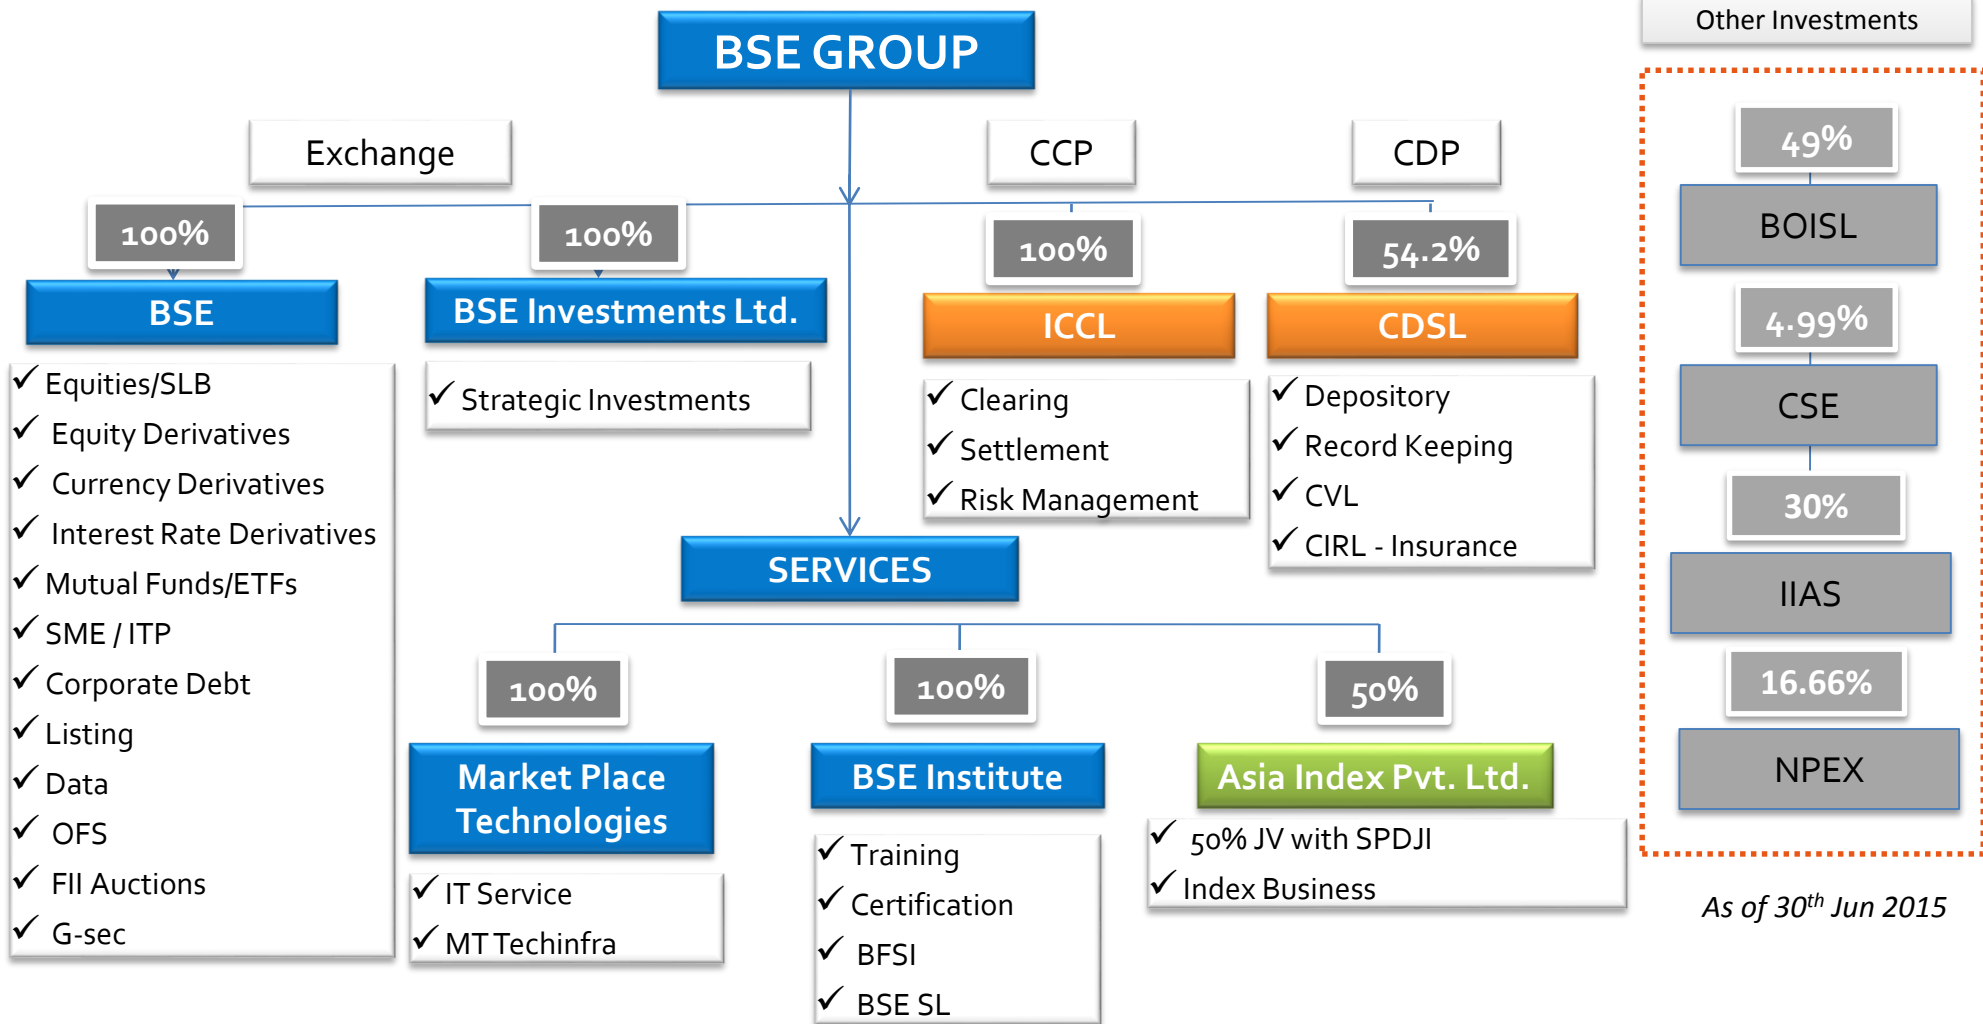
BSE GROUP

Other Investments

Exchange

CCP

CDP

100%

BSE

✓ Equities/SLB
✓ Equity Derivatives
✓ Currency Derivatives
✓ Interest Rate Derivatives
✓ Mutual Funds/ETFs
✓ SME / ITP
✓ Corporate Debt
✓ Listing
✓ Data
✓ OFS
✓ FII Auctions
✓ G-sec

100%

BSE Investments Ltd.

✓ Strategic Investments

100%

ICCL

✓ Clearing
✓ Settlement
✓ Risk Management

54.2%

CDSL

✓ Depository
✓ Record Keeping
✓ CVL
✓ CIRL - Insurance

49%

BOISL

4.99%

CSE

30%

IIAS

16.66%

NPEX

SERVICES

100%

Market Place Technologies

✓ IT Service
✓ MT Techinfra

100%

BSE Institute

✓ Training
✓ Certification
✓ BFSI
✓ BSE SL

50%

Asia Index Pvt. Ltd.

✓ 50% JV with SPDJI
✓ Index Business

As of 30$^{th}$ Jun 2015